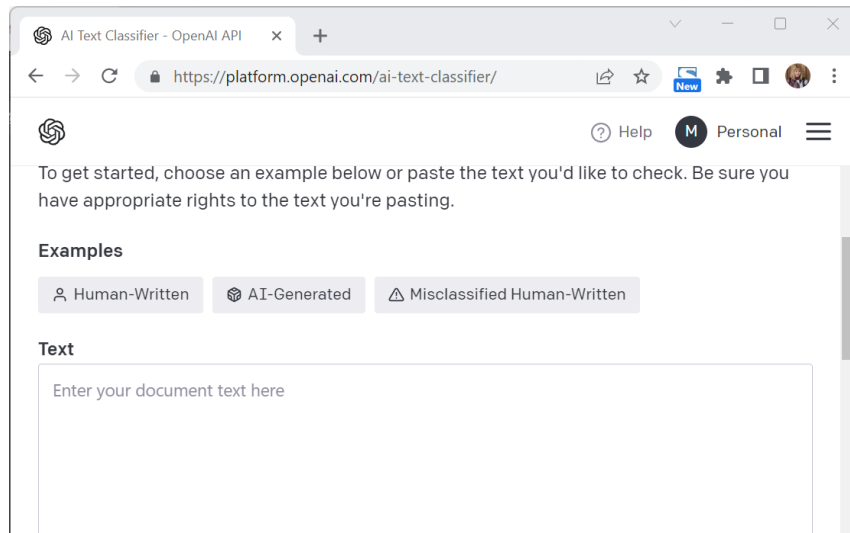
AI Text Classifier - OpenAI API ×

https://platform.openai.com/ai-text-classifier/

New

Help M Personal

To get started, choose an example below or paste the text you'd like to check. Be sure you have appropriate rights to the text you're pasting.

Examples

Human-Written AI-Generated Misclassified Human-Written

Text

Enter your document text here